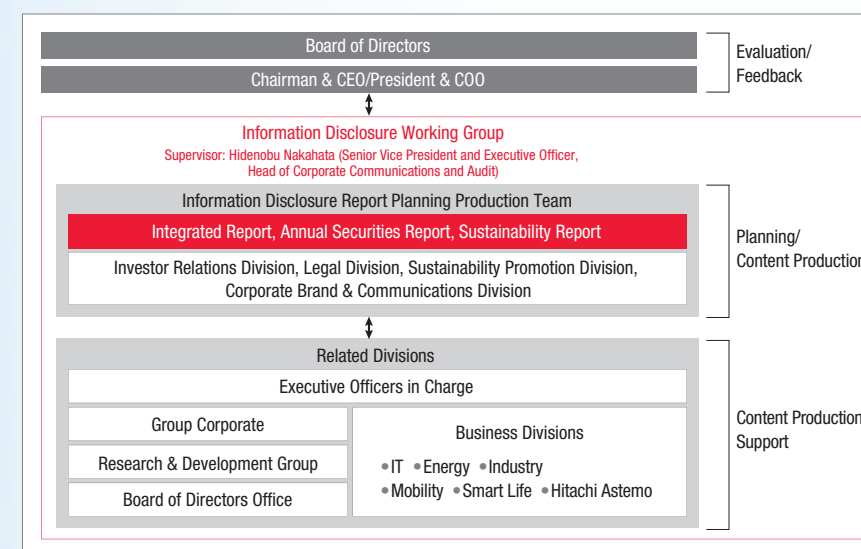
Board of Directors

Chairman & CEO/President & COO

Evaluation/ Feedback

Information Disclosure Working Group

Supervisor: Hidenobu Nakahata (Senior Vice President and Executive Officer, Head of Corporate Communications and Audit)

Information Disclosure Report Planning Production Team

Integrated Report, Annual Securities Report, Sustainability Report

Investor Relations Division, Legal Division, Sustainability Promotion Division, Corporate Brand & Communications Division

Planning/ Content Production

Related Divisions

Executive Officers in Charge

Group Corporate

Research & Development Group

Board of Directors Office

Business Divisions

• IT • Energy • Industry
• Mobility • Smart Life • Hitachi Astemo

Content Production Support